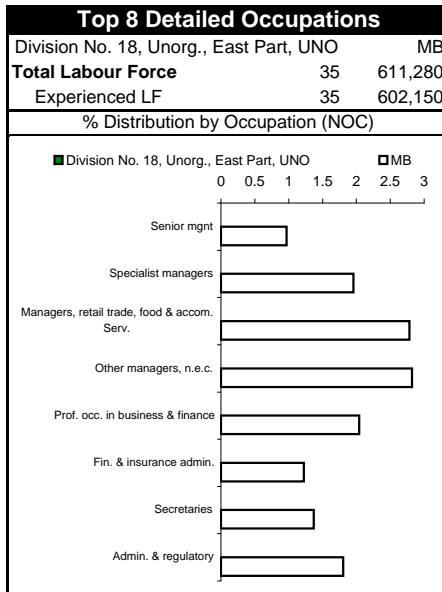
Top 8 Detailed Occupations

| Division No. 18, Unorg., East Part, UNO | | MB |
|---|---|---|
| **Total Labour Force** | 35 | 611,280 |
| Experienced LF | 35 | 602,150 |

% Distribution by Occupation (NOC)

Division No. 18, Unorg., East Part, UNO
MB

0 0.5 1 1.5 2 2.5 3

Senior mgnt

Specialist managers

Managers, retail trade, food & accom. Serv.

Other managers, n.e.c.

Prof. occ. in business & finance

Fin. & insurance admin.

Secretaries

Admin. & regulatory